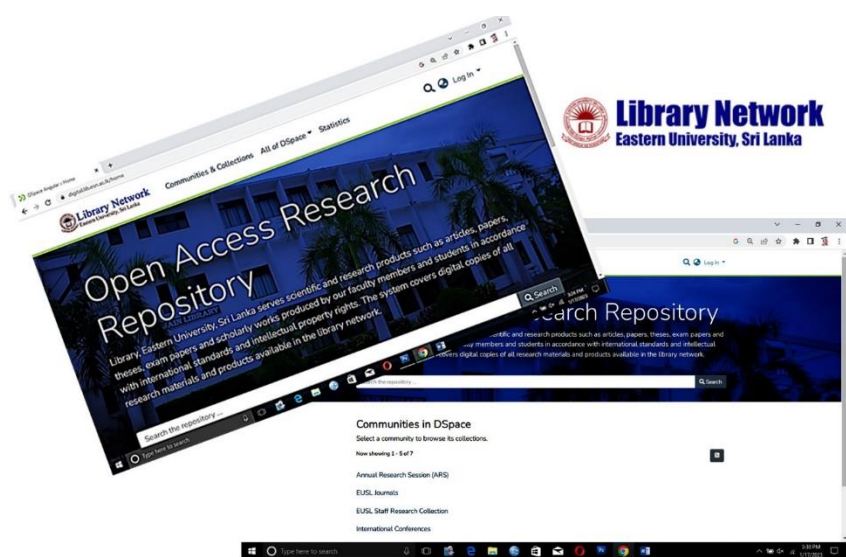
Library Network
Eastern University, Sri Lanka

DSpace Angular :: Home
digital.lib.esn.ac.lk/home

Library Network
Eastern University, Sri Lanka

Communities & Collections   All of DSpace ▾   Statistics

Log In ▾

Open Access Research Repository

Library, Eastern University, Sri Lanka serves scientific and research products such as articles, papers, theses, exam papers and scholarly works produced by our faculty members and students in accordance with international standards and intellectual property rights. The system covers digital copies of all research materials and products available in the library network.

Search the repository ...

Search

Type here to search

Log In ▾

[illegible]earch Repository

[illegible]ntific and research products such as articles, papers, theses, exam papers and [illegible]y members and students in accordance with international standards and intellectual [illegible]overs digital copies of all research materials and products available in the library network.

Search the repository ...

Search

Communities in DSpace

Select a community to browse its collections.

Now showing 1 - 5 of 7

Annual Research Session (ARS)

EUSL Journals

EUSL Staff Research Collection

International Conferences

Type here to search

3:30 PM
1/17/2023